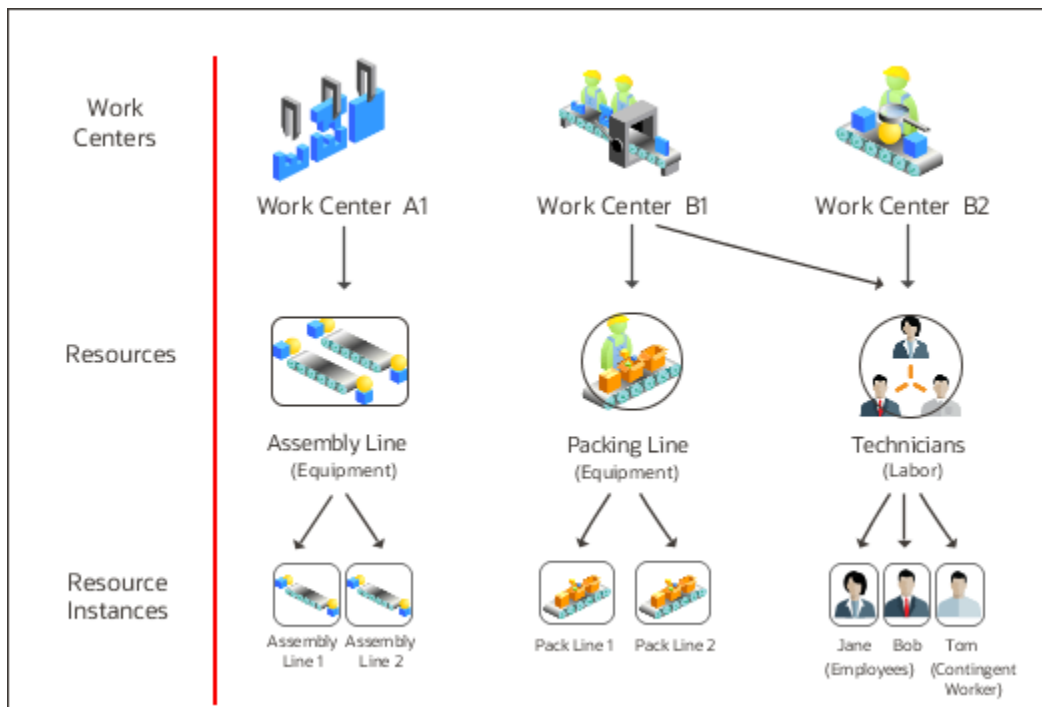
Work Centers

Work Center A1

Work Center B1

Work Center B2

Resources

Assembly Line
(Equipment)

Packing Line
(Equipment)

Technicians
(Labor)

Resource Instances

Assembly Line 1

Assembly Line 2

Pack Line 1

Pack Line 2

Jane
(Employees)

Bob

Tom
(Contingent Worker)